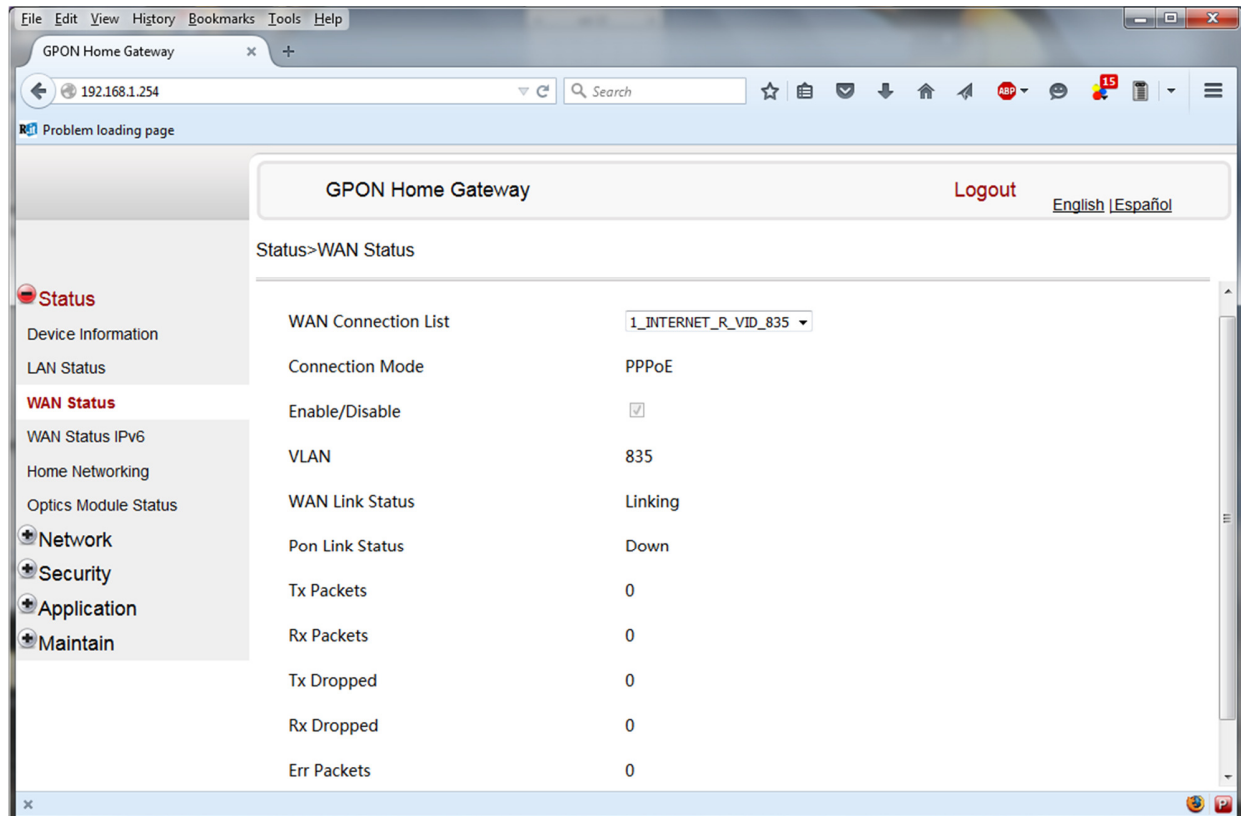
File Edit View History Bookmarks Tools Help

GPON Home Gateway ×

192.168.1.254

Search

15

Problem loading page

GPON Home Gateway

Logout

English |Español

Status>WAN Status

Status

Device Information

LAN Status

WAN Status

WAN Status IPv6

Home Networking

Optics Module Status

Network

Security

Application

Maintain

| | |
|---|---|
| WAN Connection List | 1_INTERNET_R_VID_835 |
| Connection Mode | PPPoE |
| Enable/Disable | |
| VLAN | 835 |
| WAN Link Status | Linking |
| Pon Link Status | Down |
| Tx Packets | 0 |
| Rx Packets | 0 |
| Tx Dropped | 0 |
| Rx Dropped | 0 |
| Err Packets | 0 |